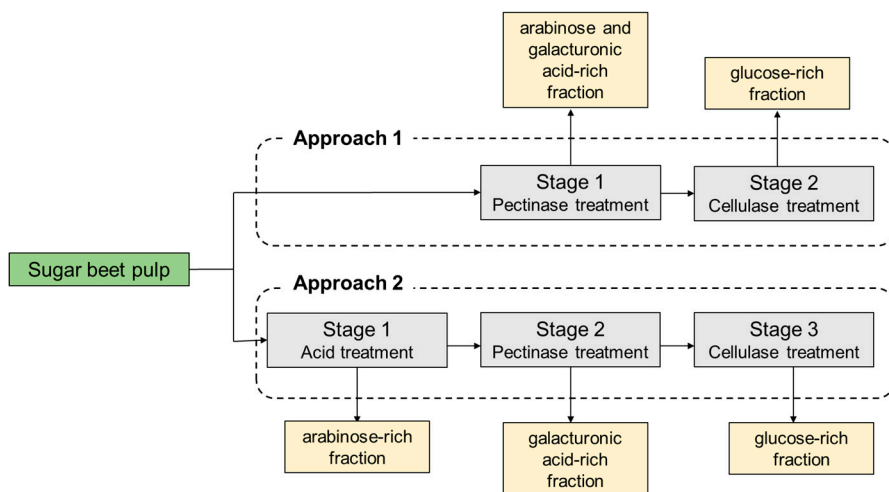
arabinose and galacturonic acid-rich fraction

glucose-rich fraction

Approach 1

Stage 1
Pectinase treatment

Stage 2
Cellulase treatment

Sugar beet pulp

Approach 2

Stage 1
Acid treatment

Stage 2
Pectinase treatment

Stage 3
Cellulase treatment

arabinose-rich fraction

galacturonic acid-rich fraction

glucose-rich fraction